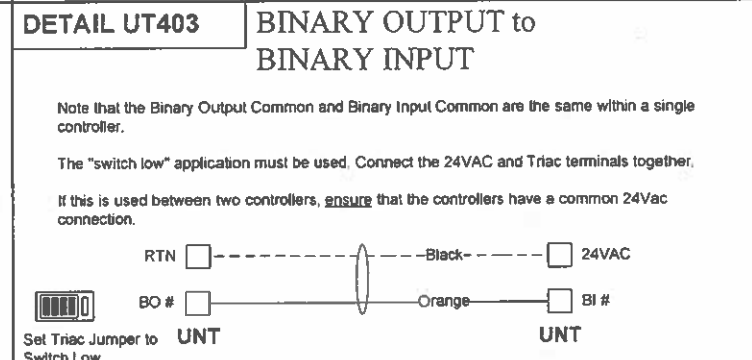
DETAIL UT403

BINARY OUTPUT to BINARY INPUT

Note that the Binary Output Common and Binary Input Common are the same within a single controller.

The "switch low" application must be used. Connect the 24VAC and Triac terminals together.

If this is used between two controllers, ensure that the controllers have a common 24Vac connection.

RTN

Black

24VAC

BO #

Orange

BI #

Set Triac Jumper to Switch Low

UNT

UNT